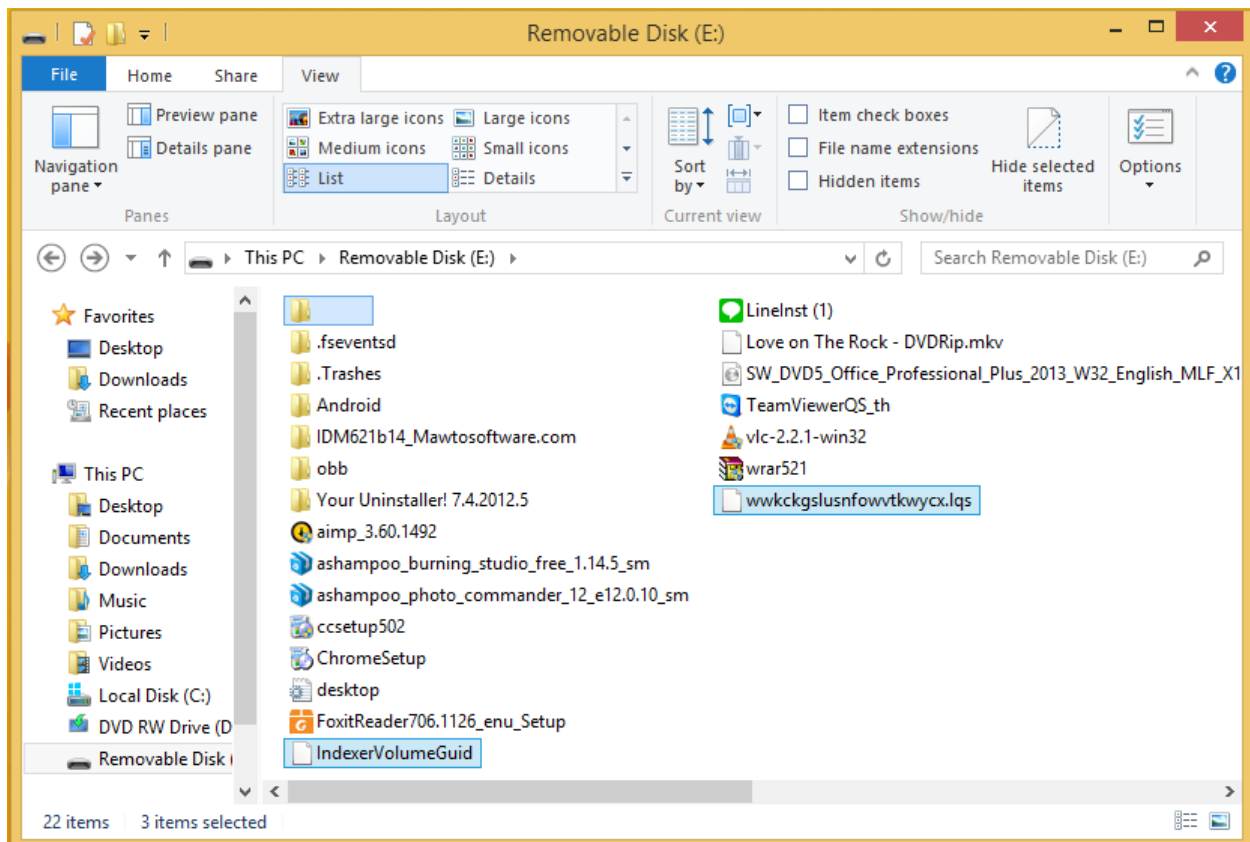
Removable Disk (E:)

File Home Share View

Navigation pane ▾
Preview pane
Details pane
Panes

Extra large icons
Large icons
Medium icons
Small icons
List
Details
Layout

Sort by ▾
Current view

Item check boxes
File name extensions
Hidden items
Hide selected items
Show/hide

Options

This PC › Removable Disk (E:) ›
Search Removable Disk (E:)

Favorites
Desktop
Downloads
Recent places

This PC
Desktop
Documents
Downloads
Music
Pictures
Videos
Local Disk (C:)
DVD RW Drive (D
Removable Disk (

.fseventsd
.Trashes
Android
IDM621b14_Mawtosoftware.com
obb
Your Uninstaller! 7.4.2012.5
aimp_3.60.1492
ashampoo_burning_studio_free_1.14.5_sm
ashampoo_photo_commander_12_e12.0.10_sm
ccsetup502
ChromeSetup
desktop
FoxitReader706.1126_enu_Setup
IndexerVolumeGuid

LineInst (1)
Love on The Rock - DVDRip.mkv
SW_DVD5_Office_Professional_Plus_2013_W32_English_MLF_X1
TeamViewerQS_th
vlc-2.2.1-win32
wrar521
wwkckgslusnfowvtkwycx.lqs

22 items 3 items selected